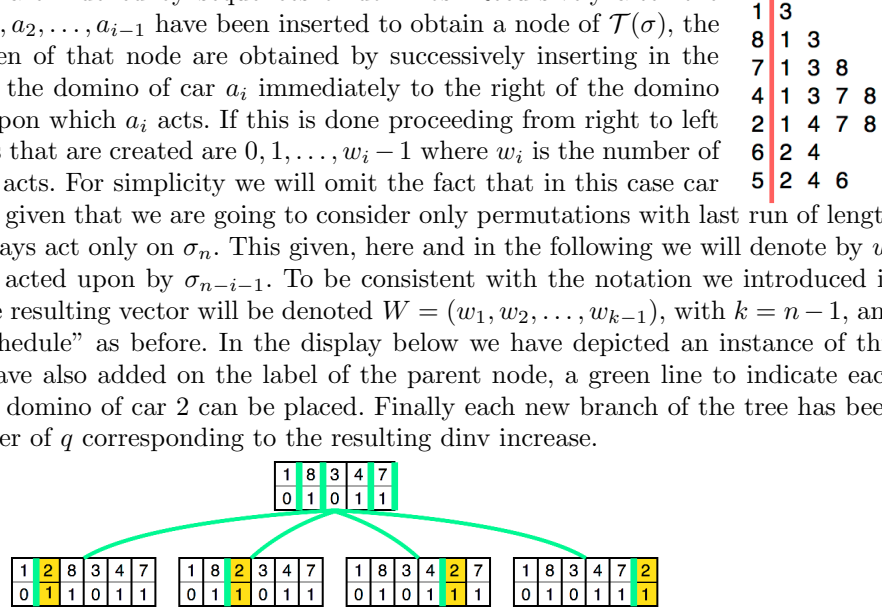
$, a_2, \ldots, a_{i-1}$ have been inserted to obtain a node of $\mathcal{T}(\sigma)$, the en of that node are obtained by successively inserting in the the domino of car $a_i$ immediately to the right of the domino pon which $a_i$ acts. If this is done proceeding from right to left that are created are $0, 1, \ldots, w_i - 1$ where $w_i$ is the number of acts. For simplicity we will omit the fact that in this case car given that we are going to consider only permutations with last run of lengt ays act only on $\sigma_n$. This given, here and in the following we will denote by acted upon by $\sigma_{n-i-1}$. To be consistent with the notation we introduced i e resulting vector will be denoted $W = (w_1, w_2, \ldots, w_{k-1})$, with $k = n-1$, an hedule" as before. In the display below we have depicted an instance of th ave also added on the label of the parent node, a green line to indicate eac domino of car 2 can be placed. Finally each new branch of the tree has bee er of $q$ corresponding to the resulting dinv increase.

| 1 | 3 | | | |
|---|---|---|---|---|
| 8 | 1 | 3 | | |
| 7 | 1 | 3 | 8 | |
| 4 | 1 | 3 | 7 | 8 |
| 2 | 1 | 4 | 7 | 8 |
| 6 | 2 | 4 | | |
| 5 | 2 | 4 | 6 | |

| 1 | 8 | 3 | 4 | 7 |
|---|---|---|---|---|
| 0 | 1 | 0 | 1 | 1 |

| 1 | 2 | 8 | 3 | 4 | 7 |
|---|---|---|---|---|---|
| 0 | 1 | 1 | 0 | 1 | 1 |

| 1 | 8 | 2 | 3 | 4 | 7 |
|---|---|---|---|---|---|
| 0 | 1 | 1 | 0 | 1 | 1 |

| 1 | 8 | 3 | 4 | 2 | 7 |
|---|---|---|---|---|---|
| 0 | 1 | 0 | 1 | 1 | 1 |

| 1 | 8 | 3 | 4 | 7 | 2 |
|---|---|---|---|---|---|
| 0 | 1 | 0 | 1 | 1 | 1 |